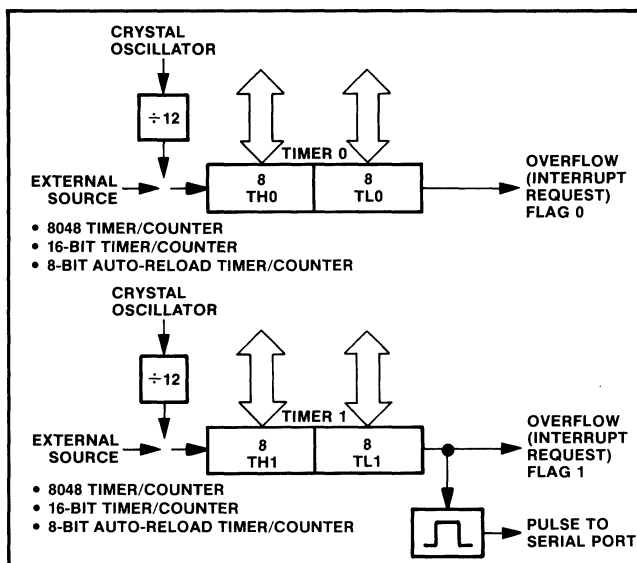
CRYSTAL OSCILLATOR

$\div 12$

TIMER 0

EXTERNAL SOURCE

8 TH0

8 TL0

OVERFLOW (INTERRUPT REQUEST) FLAG 0

• 8048 TIMER/COUNTER
• 16-BIT TIMER/COUNTER
• 8-BIT AUTO-RELOAD TIMER/COUNTER

CRYSTAL OSCILLATOR

$\div 12$

TIMER 1

EXTERNAL SOURCE

8 TH1

8 TL1

OVERFLOW (INTERRUPT REQUEST) FLAG 1

• 8048 TIMER/COUNTER
• 16-BIT TIMER/COUNTER
• 8-BIT AUTO-RELOAD TIMER/COUNTER

PULSE TO SERIAL PORT